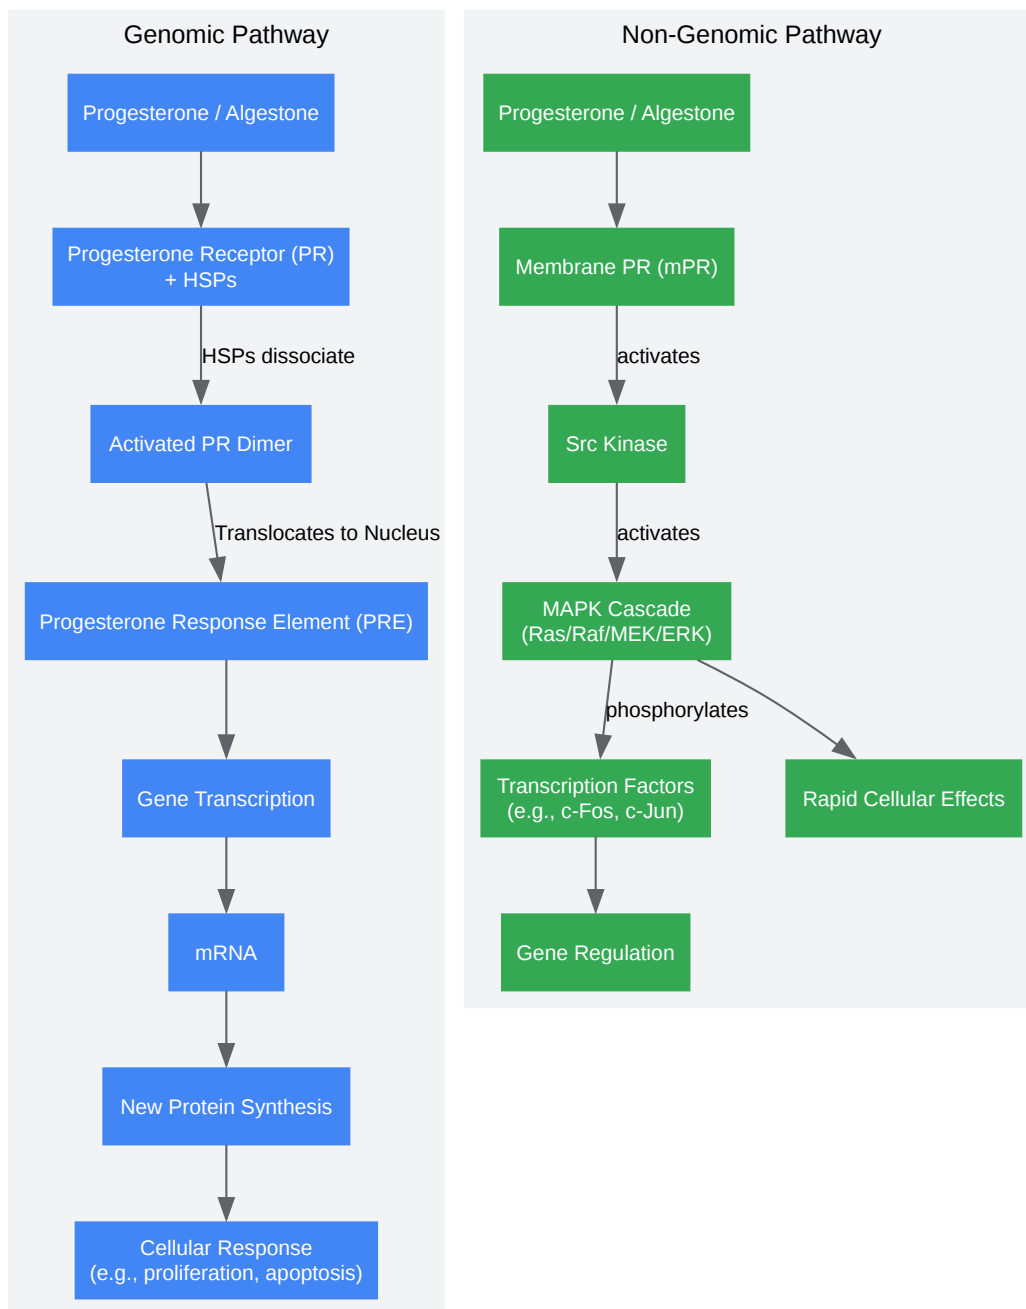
Genomic Pathway

Progesterone / Algestone

Progesterone Receptor (PR) + HSPs

HSPs dissociate

Activated PR Dimer

Translocates to Nucleus

Progesterone Response Element (PRE)

Gene Transcription

mRNA

New Protein Synthesis

Cellular Response (e.g., proliferation, apoptosis)

Non-Genomic Pathway

Progesterone / Algestone

Membrane PR (mPR)

activates

Src Kinase

activates

MAPK Cascade (Ras/Raf/MEK/ERK)

phosphorylates

Transcription Factors (e.g., c-Fos, c-Jun)

Rapid Cellular Effects

Gene Regulation